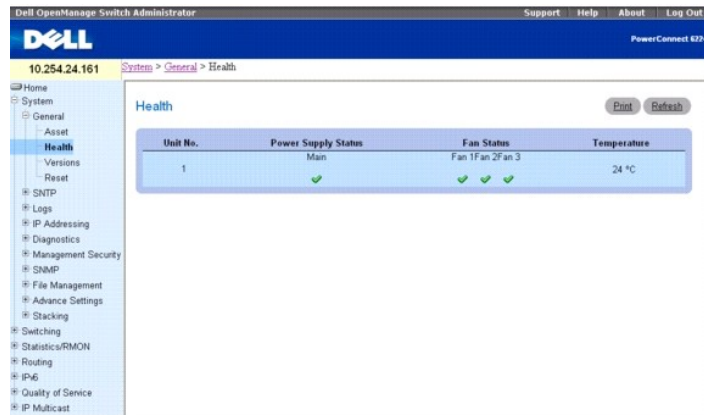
Dell OpenManage Switch Administrator

Support | Help | About | Log Out

DELL

PowerConnect 622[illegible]

10.254.24.161

System > General > Health

Home
System
General
Asset
Health
Versions
Reset
SNTP
Logs
IP Addressing
Diagnostics
Management Security
SNMP
File Management
Advance Settings
Stacking
Switching
Statistics/RMON
Routing
IPv6
Quality of Service
IP Multicast

Health

Print

Refresh

| Unit No. | Power Supply Status | Fan Status | Temperature |
|---|---|---|---|
| 1 | Main | Fan 1 Fan 2 Fan 3 | 24 °C |